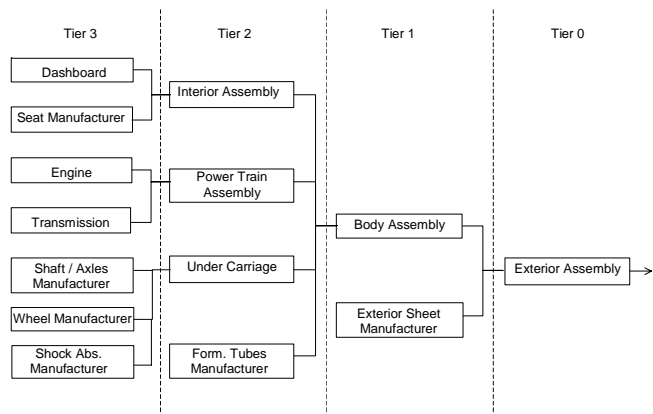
Tier 3

Tier 2

Tier 1

Tier 0

Dashboard

Seat Manufacturer

Interior Assembly

Engine

Transmission

Power Train Assembly

Shaft / Axles Manufacturer

Wheel Manufacturer

Shock Abs. Manufacturer

Under Carriage

Form. Tubes Manufacturer

Body Assembly

Exterior Sheet Manufacturer

Exterior Assembly